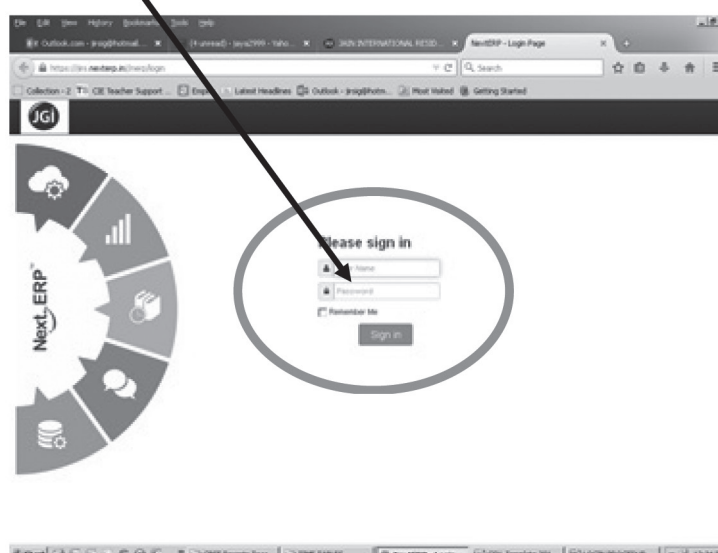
File Edit View History Bookmarks Tools Help

Outlook.com - jrsig@hotmail... (4 unread) - jaya2999 - Yaho... JAIN INTERNATIONAL RESID... NextERP - Login Page

https://jiri.nexterp.in/nerp/login

Search

Collection - 2 CIE Teacher Support ... Empl... Latest Headlines Outlook - jrsig@hotm... Most Visited Getting Started

JGi

Next_ERP

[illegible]lease sign in

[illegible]r Name

Password

Remember Me

Sign in